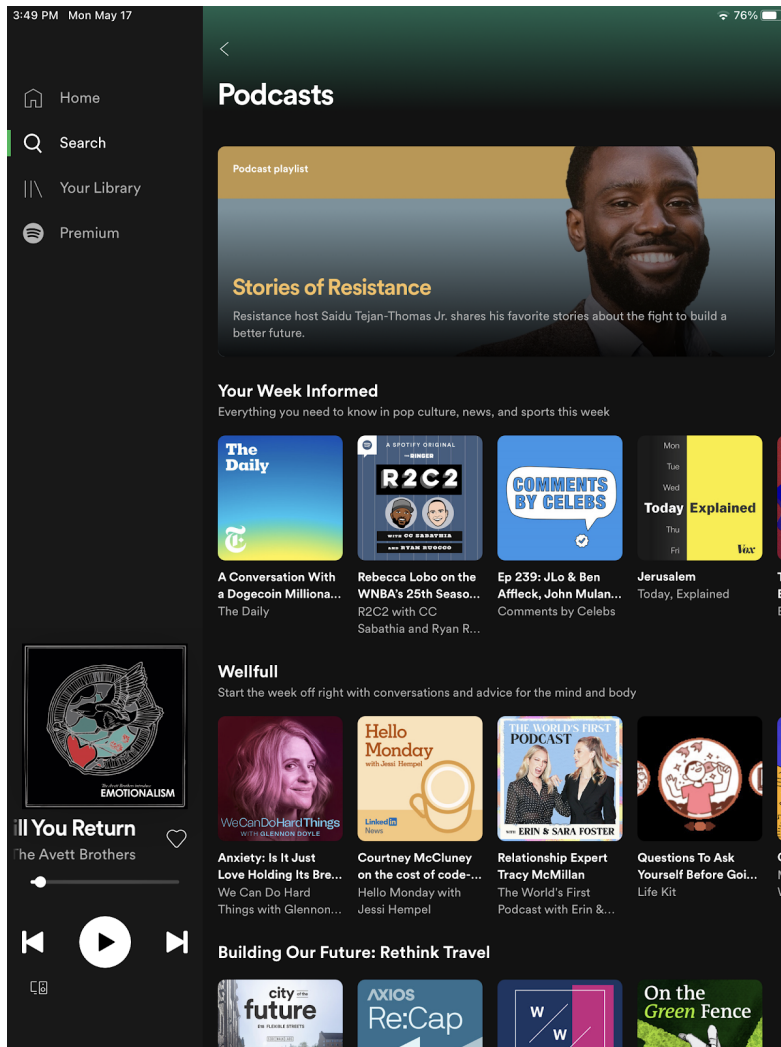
3:49 PM Mon May 17

76%

Home

Search

Your Library

Premium

Podcasts

Podcast playlist

Stories of Resistance

Resistance host Saidu Tejan-Thomas Jr. shares his favorite stories about the fight to build a better future.

Your Week Informed

Everything you need to know in pop culture, news, and sports this week

The Daily

A SPOTIFY ORIGINAL — RINGER

R2C2

WITH CC SABATHIA AND RYAN RUOCCO

COMMENTS BY CELEBS

Mon Tue Wed Today Explained Thu Fri Vox

A Conversation With a Dogecoin Milliona...
The Daily

Rebecca Lobo on the WNBA's 25th Seaso...
R2C2 with CC Sabathia and Ryan R...

Ep 239: JLo & Ben Affleck, John Mulan...
Comments by Celebs

Jerusalem
Today, Explained

Wellfull

Start the week off right with conversations and advice for the mind and body

We Can Do Hard Things WITH GLENNON DOYLE

Hello Monday with Jessi Hempel
LinkedIn News

THE WORLD'S FIRST PODCAST
WITH ERIN & SARA FOSTER

Anxiety: Is It Just Love Holding Its Bre...
We Can Do Hard Things with Glennon...

Courtney McCluney on the cost of code-...
Hello Monday with Jessi Hempel

Relationship Expert Tracy McMillan
The World's First Podcast with Erin &...

Questions To Ask Yourself Before Goi...
Life Kit

EMOTIONALISM

ll You Return

he Avett Brothers

Building Our Future: Rethink Travel

city of the future

AXIOS Re:Cap

W W

On the Green Fence